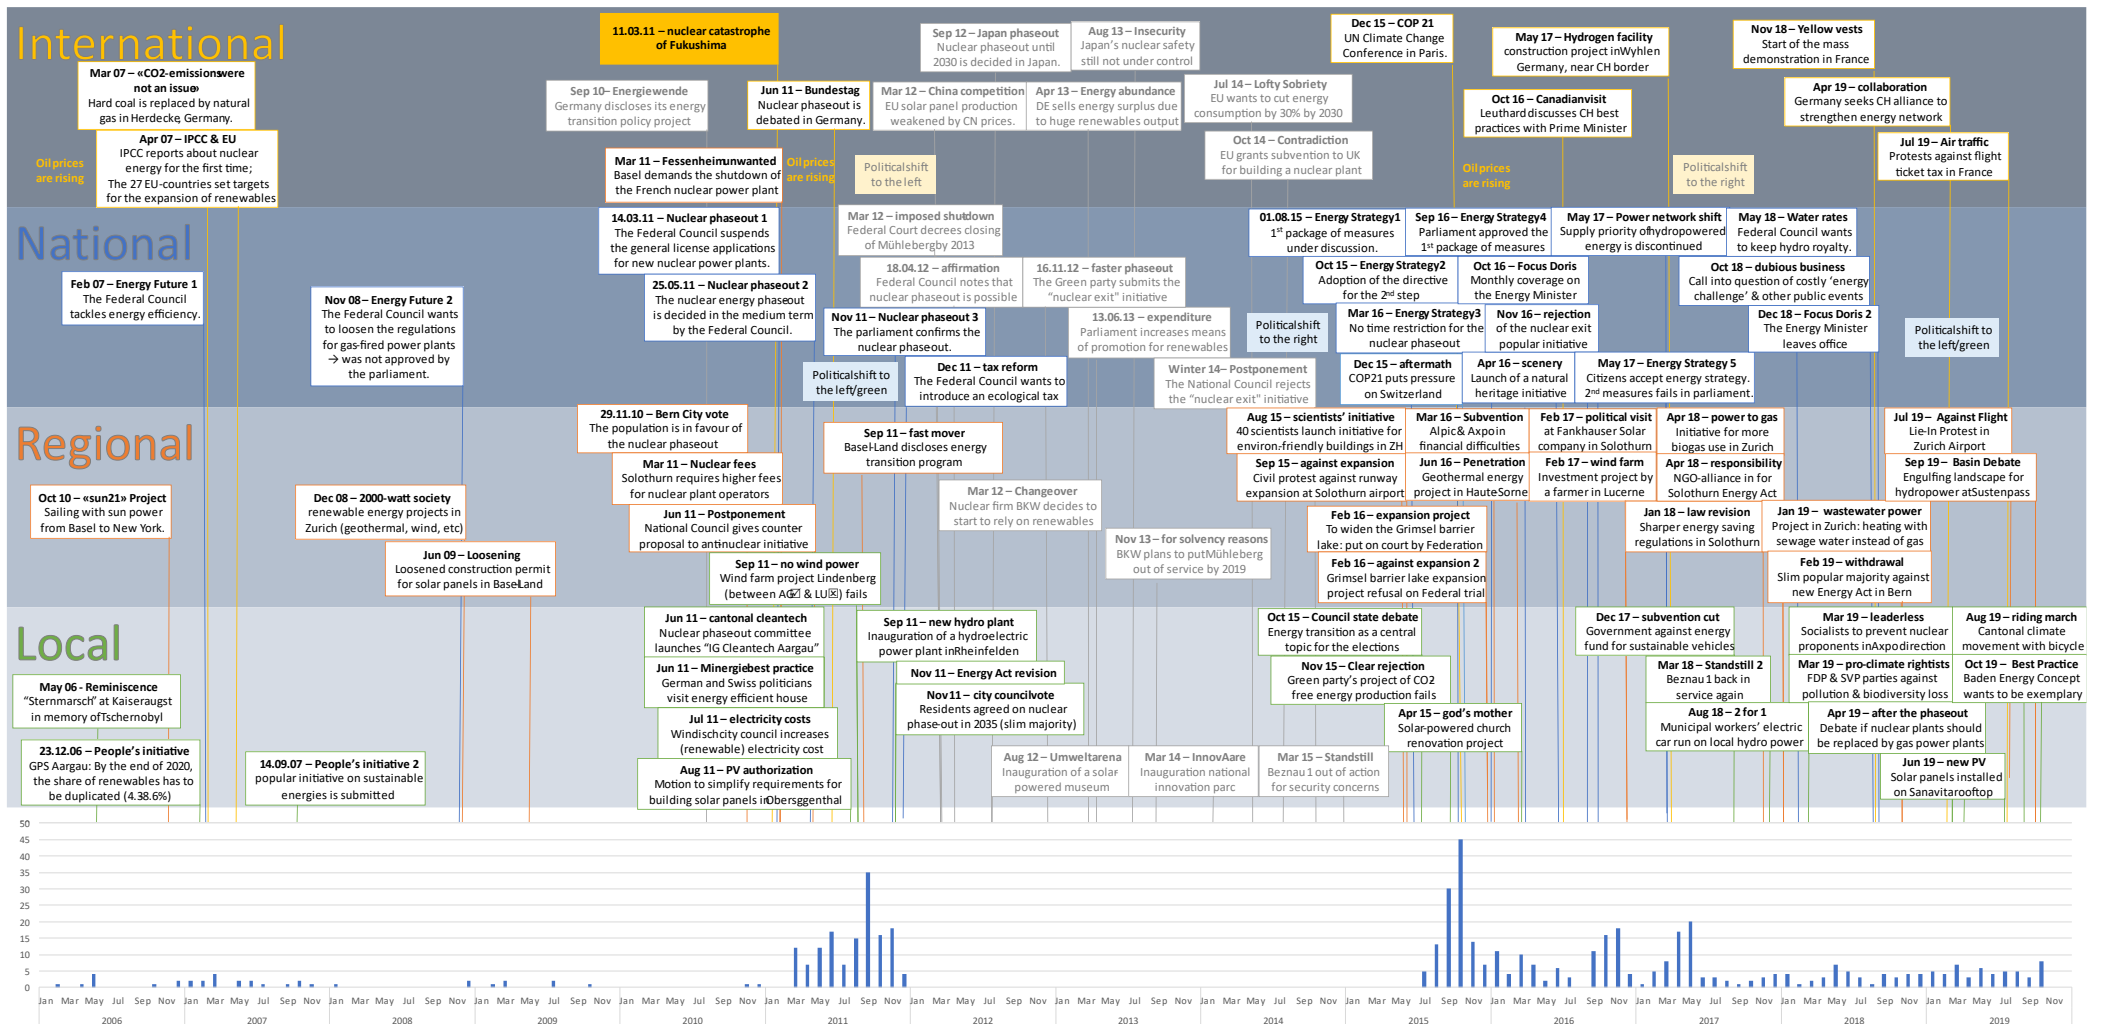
International

National

Regional

Local

11.03.11 – nuclear catastrophe of Fukushima

Mar 07 – «CO2-emissions were not an issue» Hard coal is replaced by natural gas in Herdecke, Germany.

Apr 07 – IPCC & EU IPCC reports about nuclear energy for the first time; The 27 EU-countries set targets for the expansion of renewables

Oil prices are rising

Sep 10 – Energiewende Germany discloses its energy transition policy project

Jun 11 – Bundestag Nuclear phaseout is debated in Germany.

Mar 11 – Fessenheim unwanted Basel demands the shutdown of the French nuclear power plant

Oil prices are rising

Sep 12 – Japan phaseout Nuclear phaseout until 2030 is decided in Japan.

Aug 13 – Insecurity Japan's nuclear safety still not under control

Mar 12 – China competition EU solar panel production weakened by CN prices.

Apr 13 – Energy abundance DE sells energy surplus due to huge renewables output

Jul 14 – Lofty Sobriety EU wants to cut energy consumption by 30% by 2030

Political shift to the left

Oct 14 – Contradiction EU grants subvention to UK for building a nuclear plant

Dec 15 – COP 21 UN Climate Change Conference in Paris.

May 17 – Hydrogen facility construction project in Wyhlen Germany, near CH border

Oct 16 – Canadian visit Leuthard discusses CH best practices with Prime Minister

Oil prices are rising

Political shift to the right

Nov 18 – Yellow vests Start of the mass demonstration in France

Apr 19 – collaboration Germany seeks CH alliance to strengthen energy network

Jul 19 – Air traffic Protests against flight ticket tax in France

Feb 07 – Energy Future 1 The Federal Council tackles energy efficiency.

Nov 08 – Energy Future 2 The Federal Council wants to loosen the regulations for gas-fired power plants → was not approved by the parliament.

14.03.11 – Nuclear phaseout 1 The Federal Council suspends the general license applications for new nuclear power plants.

25.05.11 – Nuclear phaseout 2 The nuclear energy phaseout is decided in the medium term by the Federal Council.

Mar 12 – imposed shutdown Federal Court decrees closing of Mühleberg by 2013

18.04.12 – affirmation Federal Council notes that nuclear phaseout is possible

16.11.12 – faster phaseout The Green party submits the "nuclear exit" initiative

Nov 11 – Nuclear phaseout 3 The parliament confirms the nuclear phaseout.

13.06.13 – expenditure Parliament increases means of promotion for renewables

Political shift to the left/green

Dec 11 – tax reform The Federal Council wants to introduce an ecological tax

Winter 14 – Postponement The National Council rejects the "nuclear exit" initiative

Political shift to the right

01.08.15 – Energy Strategy 1 1st package of measures under discussion.

Sep 16 – Energy Strategy 4 Parliament approved the 1st package of measures

May 17 – Power network shift Supply priority of hydropower energy is discontinued

May 18 – Water rates Federal Council wants to keep hydro royalty.

Oct 15 – Energy Strategy 2 Adoption of the directive for the 2nd step

Oct 16 – Focus Doris Monthly coverage on the Energy Minister

Oct 18 – dubious business Call into question of costly 'energy challenge' & other public events

Mar 16 – Energy Strategy 3 No time restriction for the nuclear phaseout

Nov 16 – rejection of the nuclear exit popular initiative

Dec 18 – Focus Doris 2 The Energy Minister leaves office

Political shift to the left/green

Dec 15 – aftermath COP21 puts pressure on Switzerland

Apr 16 – scenery Launch of a natural heritage initiative

May 17 – Energy Strategy 5 Citizens accept energy strategy. 2nd measures fails in parliament.

29.11.10 – Bern City vote The population is in favour of the nuclear phaseout

Mar 11 – Nuclear fees Solothurn requires higher fees for nuclear plant operators

Sep 11 – fast mover Basel-Land discloses energy transition program

Oct 10 – «sun21» Project Sailing with sun power from Basel to New York.

Dec 08 – 2000-watt society renewable energy projects in Zurich (geothermal, wind, etc)

Jun 11 – Postponement National Council gives counter proposal to antinuclear initiative

Mar 12 – Changeover Nuclear firm BKW decides to start to rely on renewables

Jun 09 – Loosening Loosened construction permit for solar panels in Basel-Land

Sep 11 – no wind power Wind farm project Lindenberg (between AG & LU) fails

Nov 13 – for solvency reasons BKW plans to put Mühleberg out of service by 2019

Aug 15 – scientists' initiative 40 scientists launch initiative for environ-friendly buildings in ZH

Mar 16 – Subvention Alpic & Axpo in financial difficulties

Feb 17 – political visit at Fankhauser Solar company in Solothurn

Apr 18 – power to gas Initiative for more biogas use in Zurich

Jul 19 – Against Flight Lie-In Protest in Zurich Airport

Sep 15 – against expansion Civil protest against runway expansion at Solothurn airport

Jun 16 – Penetration Geothermal energy project in Haute Sorne

Feb 17 – wind farm Investment project by a farmer in Lucerne

Apr 18 – responsibility NGO-alliance in for Solothurn Energy Act

Sep 19 – Basin Debate Engulfing landscape for hydropower at Sustenpass

Feb 16 – expansion project To widen the Grimsel barrier lake: put on court by Federation

Jan 18 – law revision Sharper energy saving regulations in Solothurn

Jan 19 – wastewater power Project in Zurich: heating with sewage water instead of gas

Feb 16 – against expansion 2 Grimsel barrier lake expansion project refusal on Federal trial

Feb 19 – withdrawal Slim popular majority against new Energy Act in Bern

May 06 - Reminiscence "Sternmarsch" at Kaiseraugst in memory of Tschernobyl

23.12.06 – People's initiative GPS Aargau: By the end of 2020, the share of renewables has to be duplicated (4.38.6%)

14.09.07 – People's initiative 2 popular initiative on sustainable energies is submitted

Jun 11 – cantonal cleantech Nuclear phaseout committee launches "IG Cleantech Aargau"

Jun 11 – Minergie best practice German and Swiss politicians visit energy efficient house

Jul 11 – electricity costs Windischcity council increases (renewable) electricity cost

Aug 11 – PV authorization Motion to simplify requirements for building solar panels in Obersiggenthal

Sep 11 – new hydro plant Inauguration of a hydroelectric power plant in Rheinfelden

Nov 11 – Energy Act revision

Nov 11 – city council vote Residents agreed on nuclear phase-out in 2035 (slim majority)

Aug 12 – Umweltarena Inauguration of a solar powered museum

Mar 14 – InnovAare Inauguration national innovation parc

Mar 15 – Standstill Beznau 1 out of action for security concerns

Oct 15 – Council state debate Energy transition as a central topic for the elections

Nov 15 – Clear rejection Green party's project of CO2 free energy production fails

Apr 15 – god's mother Solar-powered church renovation project

Dec 17 – subvention cut Government against energy fund for sustainable vehicles

Mar 18 – Standstill 2 Beznau 1 back in service again

Aug 18 – 2 for 1 Municipal workers' electric car run on local hydro power

Mar 19 – leaderless Socialists to prevent nuclear proponents in Axpo direction

Aug 19 – riding march Cantonal climate movement with bicycle

Mar 19 – pro-climate rightists FDP & SVP parties against pollution & biodiversity loss

Oct 19 – Best Practice Baden Energy Concept wants to be exemplary

Apr 19 – after the phaseout Debate if nuclear plants should be replaced by gas power plants

Jun 19 – new PV Solar panels installed on Sanavita rooftop

50 45 40 35 30 25 20 15 10 5 0

Jan Mar May Jul Sep Nov 2006 2007 2008 2009 2010 2011 2012 2013 2014 2015 2016 2017 2018 2019